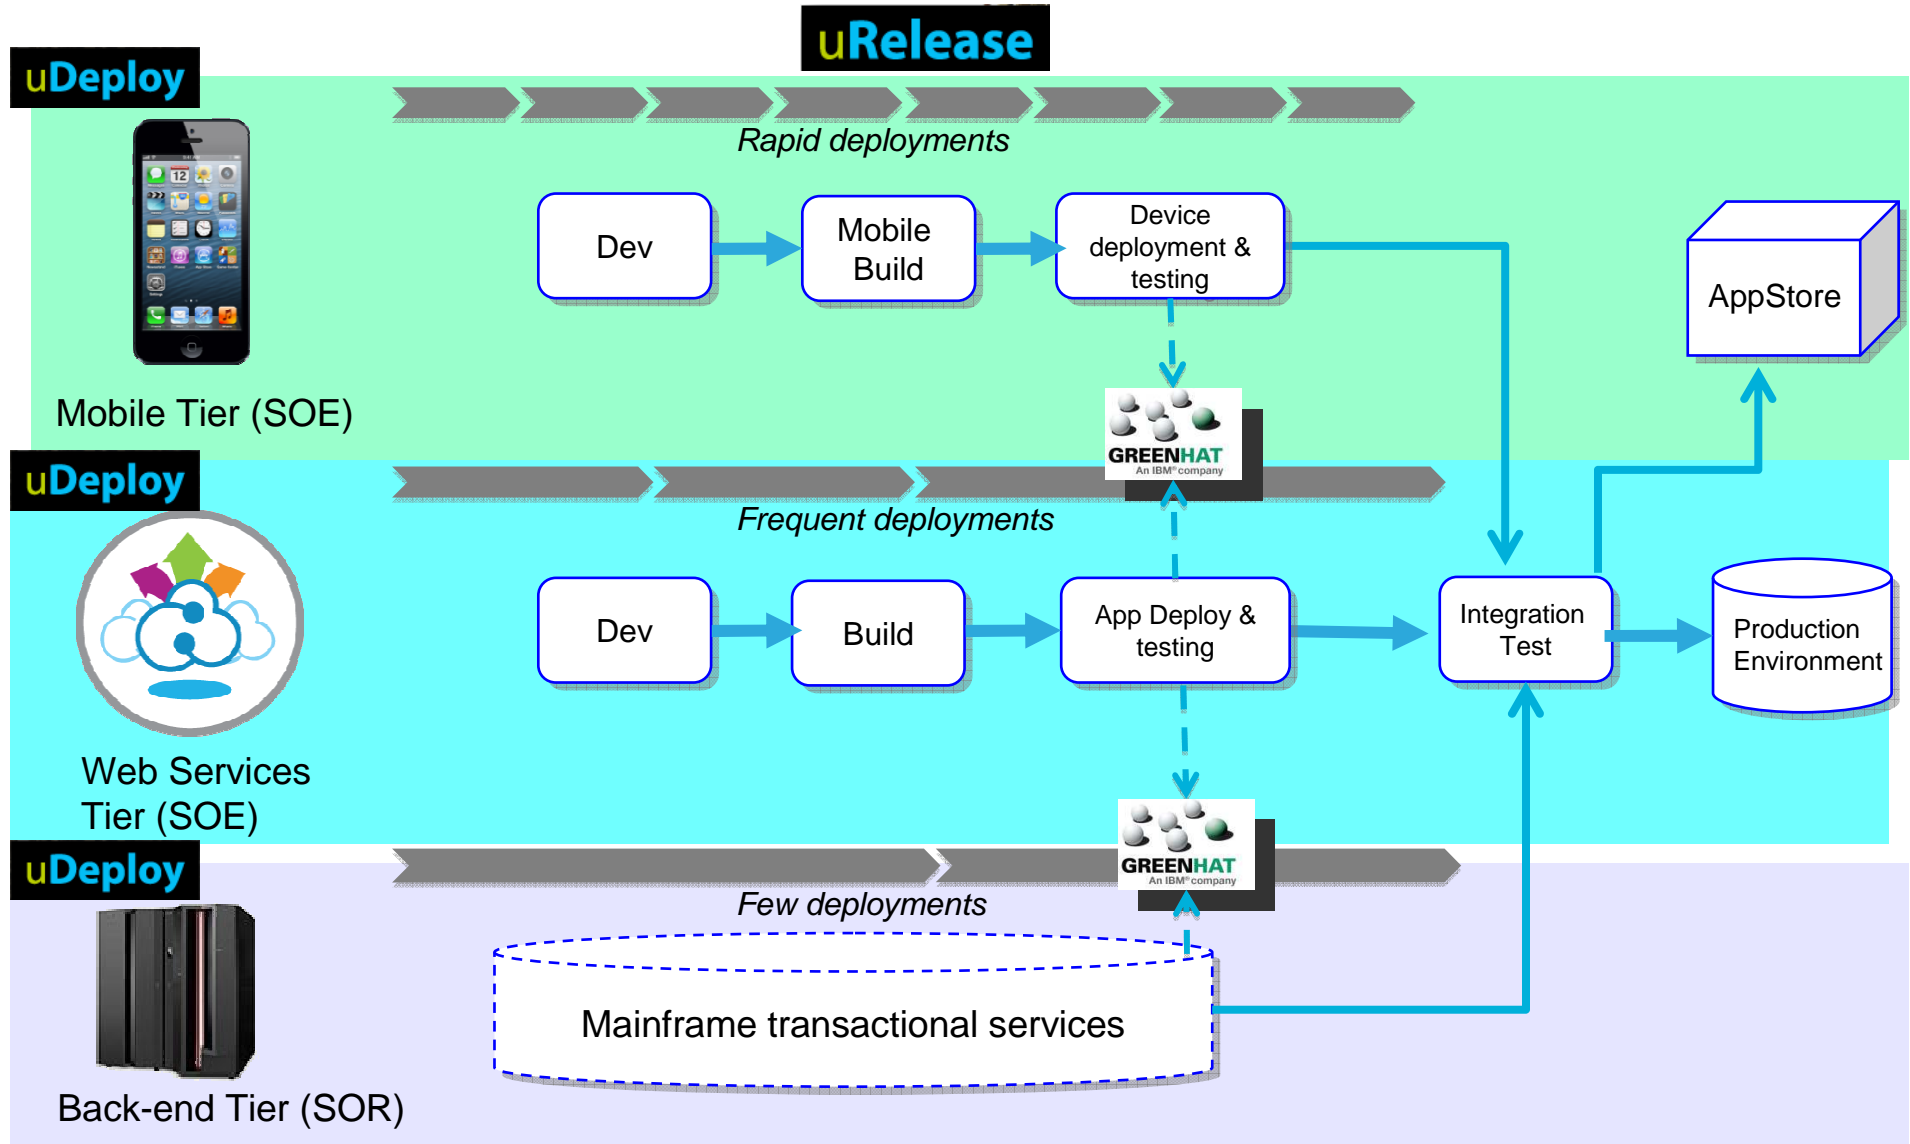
uRelease

uDeploy

Mobile Tier (SOE)

Rapid deployments

Dev

Mobile Build

Device deployment & testing

AppStore

GREENHAT An IBM® company

uDeploy

Web Services Tier (SOE)

Frequent deployments

Dev

Build

App Deploy & testing

Integration Test

Production Environment

GREENHAT An IBM® company

uDeploy

Back-end Tier (SOR)

Few deployments

Mainframe transactional services